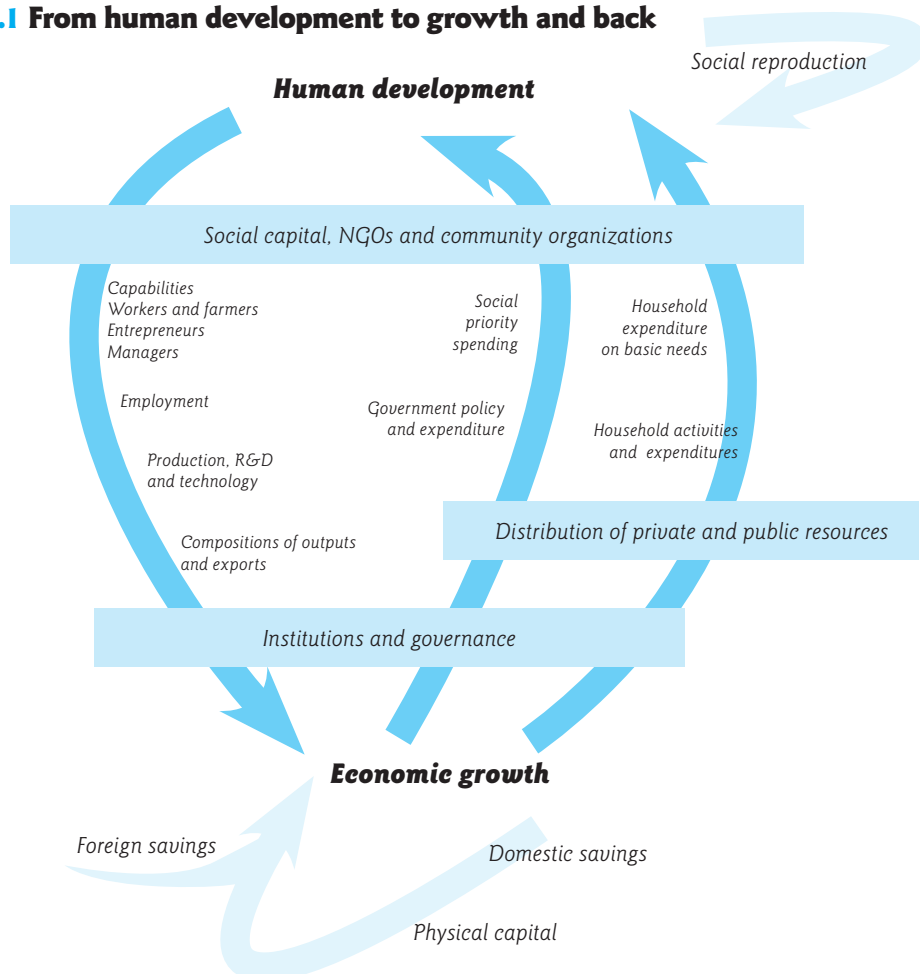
.1 From human development to growth and back

Social reproduction

Human development

Social capital, NGOs and community organizations

Capabilities
Workers and farmers
Entrepreneurs
Managers

Employment

Production, R&D and technology

Compositions of outputs and exports

Social priority spending

Government policy and expenditure

Household expenditure on basic needs

Household activities and expenditures

Distribution of private and public resources

Institutions and governance

Economic growth

Foreign savings

Domestic savings

Physical capital